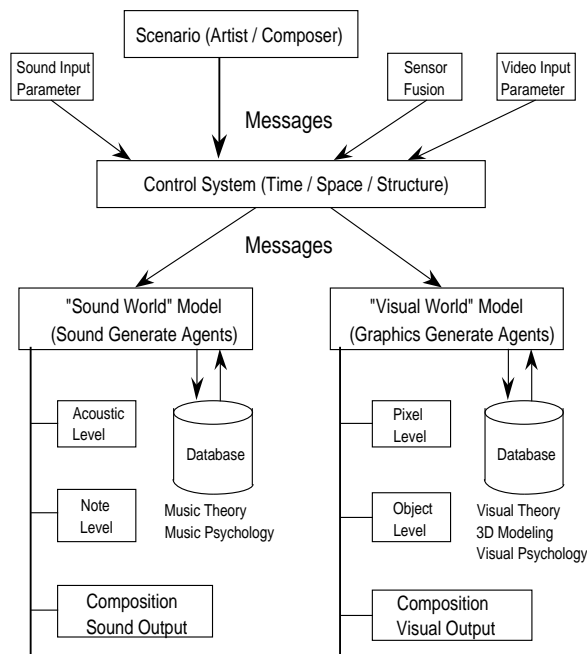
Scenario (Artist / Composer)

Sound Input Parameter

Sensor Fusion

Video Input Parameter

Messages

Control System (Time / Space / Structure)

Messages

"Sound World" Model (Sound Generate Agents)

"Visual World" Model (Graphics Generate Agents)

Acoustic Level

Database

Note Level

Music Theory
Music Psychology

Composition Sound Output

Pixel Level

Database

Object Level

Visual Theory
3D Modeling
Visual Psychology

Composition Visual Output